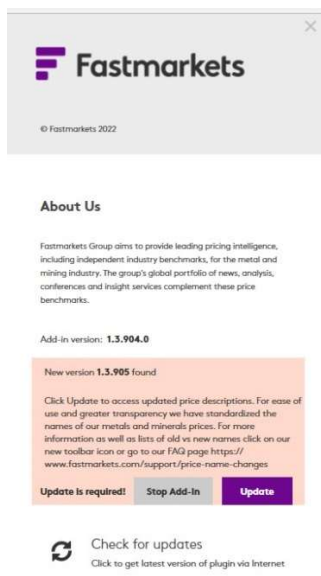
×

Fastmarkets

© Fastmarkets 2022

About Us

Fastmarkets Group aims to provide leading pricing intelligence, including independent industry benchmarks, for the metal and mining industry. The group's global portfolio of news, analysis, conferences and insight services complement these price benchmarks.

Add-in version: 1.3.904.0

New version 1.3.905 found

Click Update to access updated price descriptions. For ease of use and greater transparency we have standardized the names of our metals and minerals prices. For more information as well as lists of old vs new names click on our new toolbar icon or go to our FAQ page https:// www.fastmarkets.com/support/price-name-changes

Update is required! Stop Add-In Update

Check for updates
Click to get latest version of plugin via Internet